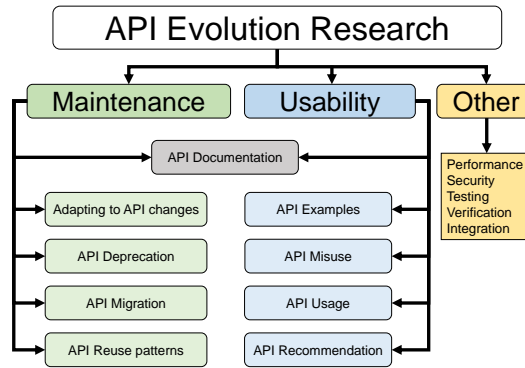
API Evolution Research

Maintenance

Usability

Other

API Documentation

Performance
Security
Testing
Verification
Integration

Adapting to API changes

API Examples

API Deprecation

API Misuse

API Migration

API Usage

API Reuse patterns

API Recommendation